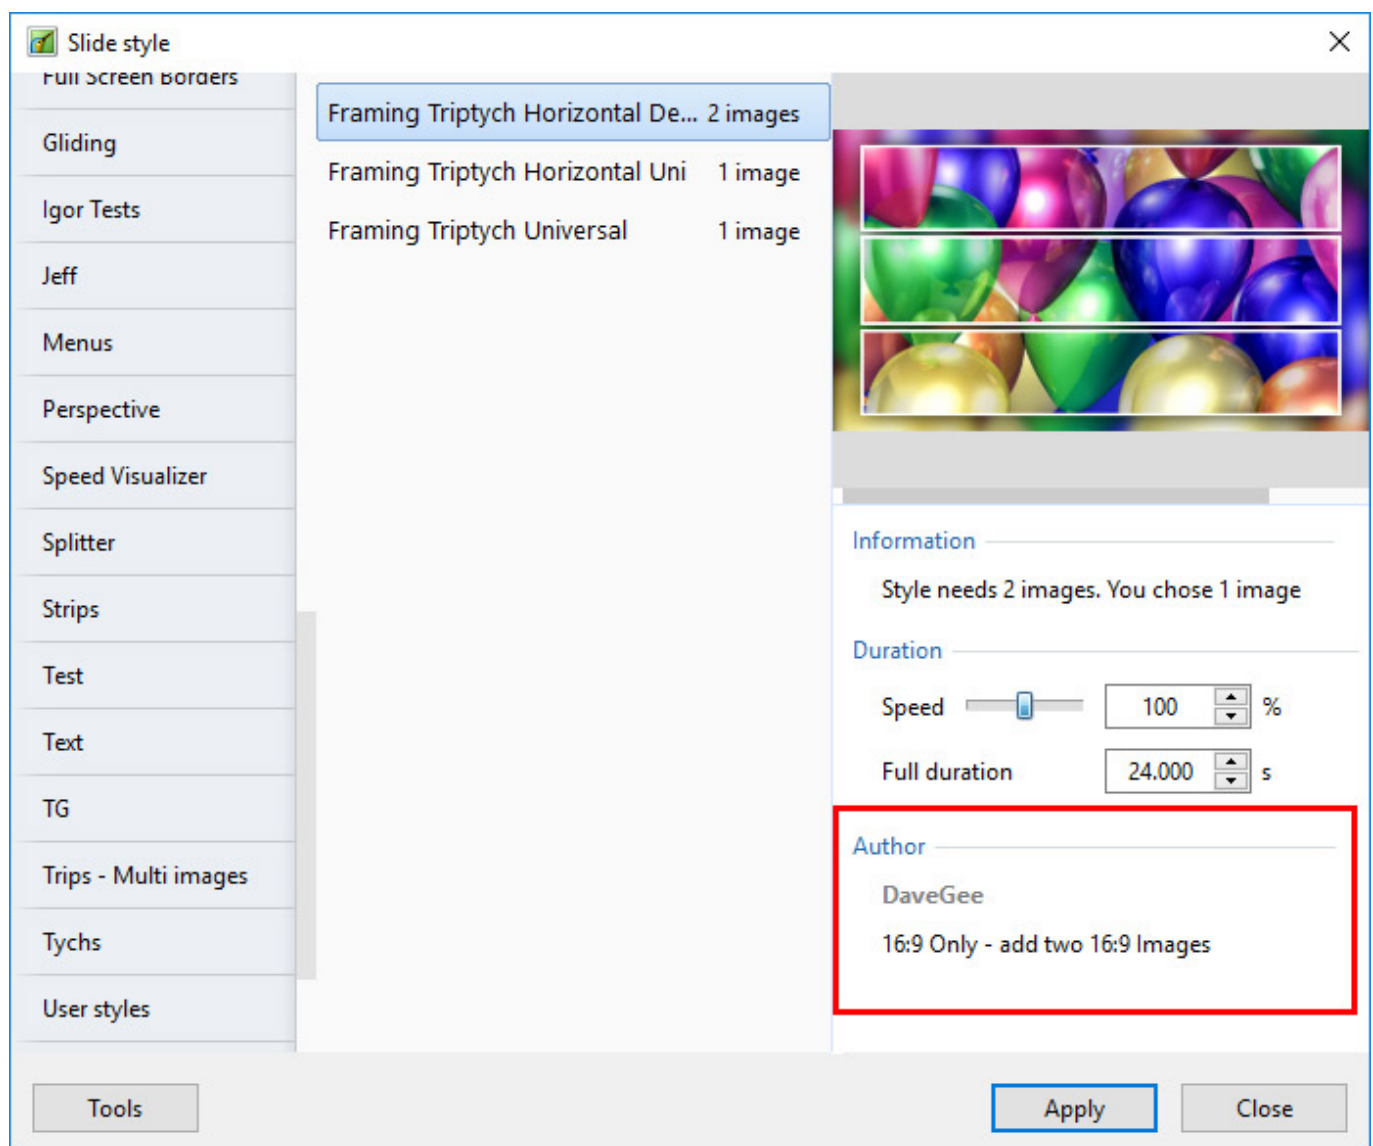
Slide style

Full Screen Borders
Gliding
Igor Tests
Jeff
Menus
Perspective
Speed Visualizer
Splitter
Strips
Test
Text
TG
Trips - Multi images
Tychs
User styles

| Framing Triptych Horizontal De... | 2 images |
|---|---|
| Framing Triptych Horizontal Uni | 1 image |
| Framing Triptych Universal | 1 image |

Information
Style needs 2 images. You chose 1 image

Duration
Speed 100 %
Full duration 24.000 s

Author
DaveGee
16:9 Only - add two 16:9 Images

Tools
Apply
Close